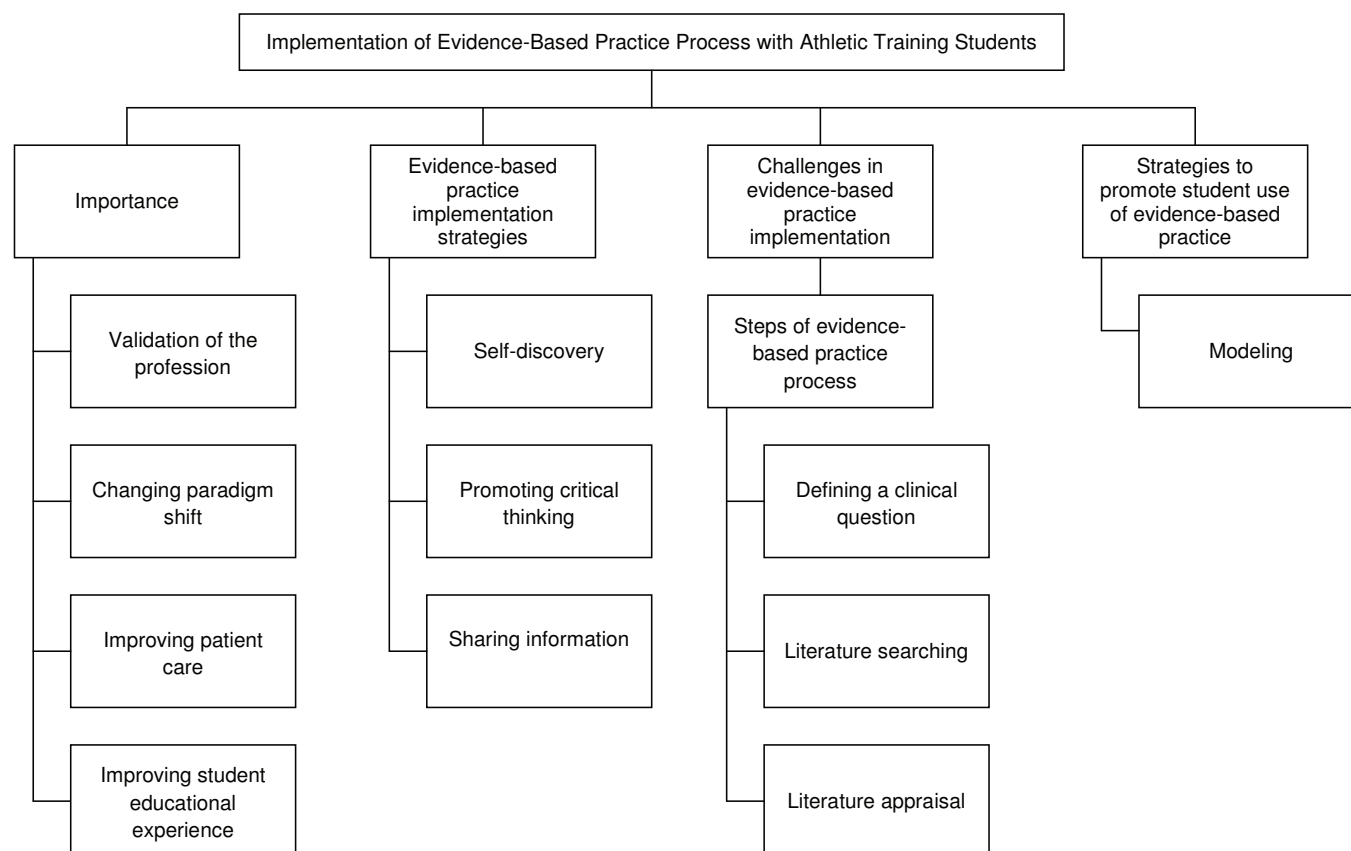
Implementation of Evidence-Based Practice Process with Athletic Training Students

Importance

Validation of the profession

Changing paradigm shift

Improving patient care

Improving student educational experience

Evidence-based practice implementation strategies

Self-discovery

Promoting critical thinking

Sharing information

Challenges in evidence-based practice implementation

Steps of evidence-based practice process

Defining a clinical question

Literature searching

Literature appraisal

Strategies to promote student use of evidence-based practice

Modeling